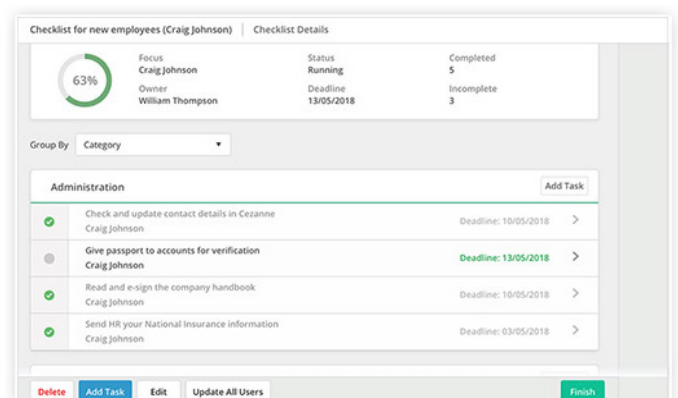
Checklist for new employees (Craig Johnson) | Checklist Details

63%

Focus
Craig Johnson

Owner
William Thompson

Status
Running

Deadline
13/05/2018

Completed
5

Incomplete
3

Group By Category

Administration

Add Task

Check and update contact details in Cezanne
Craig Johnson
Deadline: 10/05/2018

Give passport to accounts for verification
Craig Johnson
Deadline: 13/05/2018

Read and e-sign the company handbook
Craig Johnson
Deadline: 10/05/2018

Send HR your National Insurance information
Craig Johnson
Deadline: 03/05/2018

Delete | Add Task | Edit | Update All Users | Finish